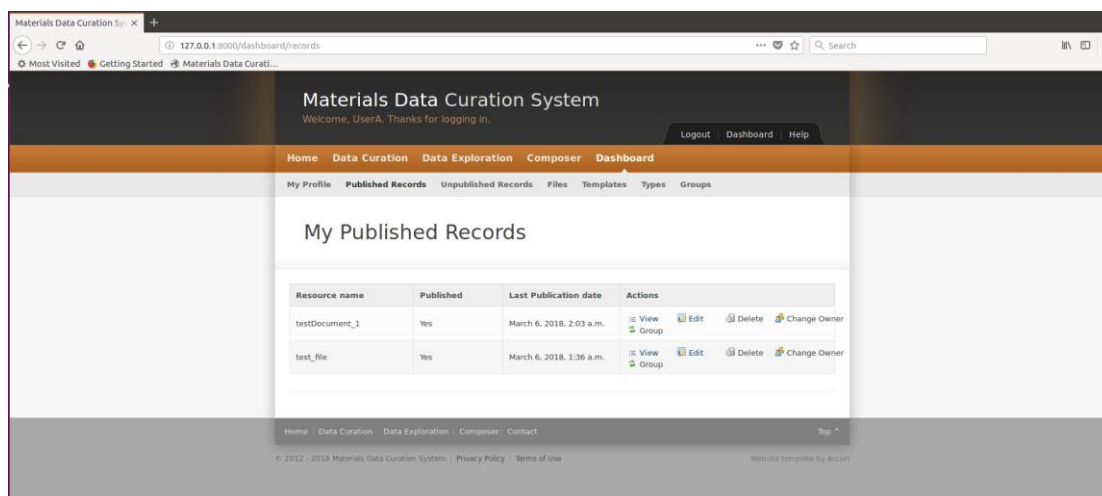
Materials Data Curation Sy ×  +

127.0.0.1:8000/dashboard/records

Search

Most Visited  Getting Started  Materials Data Curati...

Materials Data Curation System

Welcome, UserA. Thanks for logging in.

Logout | Dashboard | Help

Home  Data Curation  Data Exploration  Composer  Dashboard

My Profile  Published Records  Unpublished Records  Files  Templates  Types  Groups

My Published Records

| Resource name | Published | Last Publication date | Actions |
|---|---|---|---|
| testDocument_1 | Yes | March 6, 2018, 2:03 a.m. | View Group Edit Delete Change Owner |
| test_file | Yes | March 6, 2018, 1:36 a.m. | View Group Edit Delete Change Owner |

Home | Data Curation | Data Exploration | Composer | Contact

Top ^

© 2012 - 2018 Materials Data Curation System | Privacy Policy | Terms of Use

Website template by Arcsin